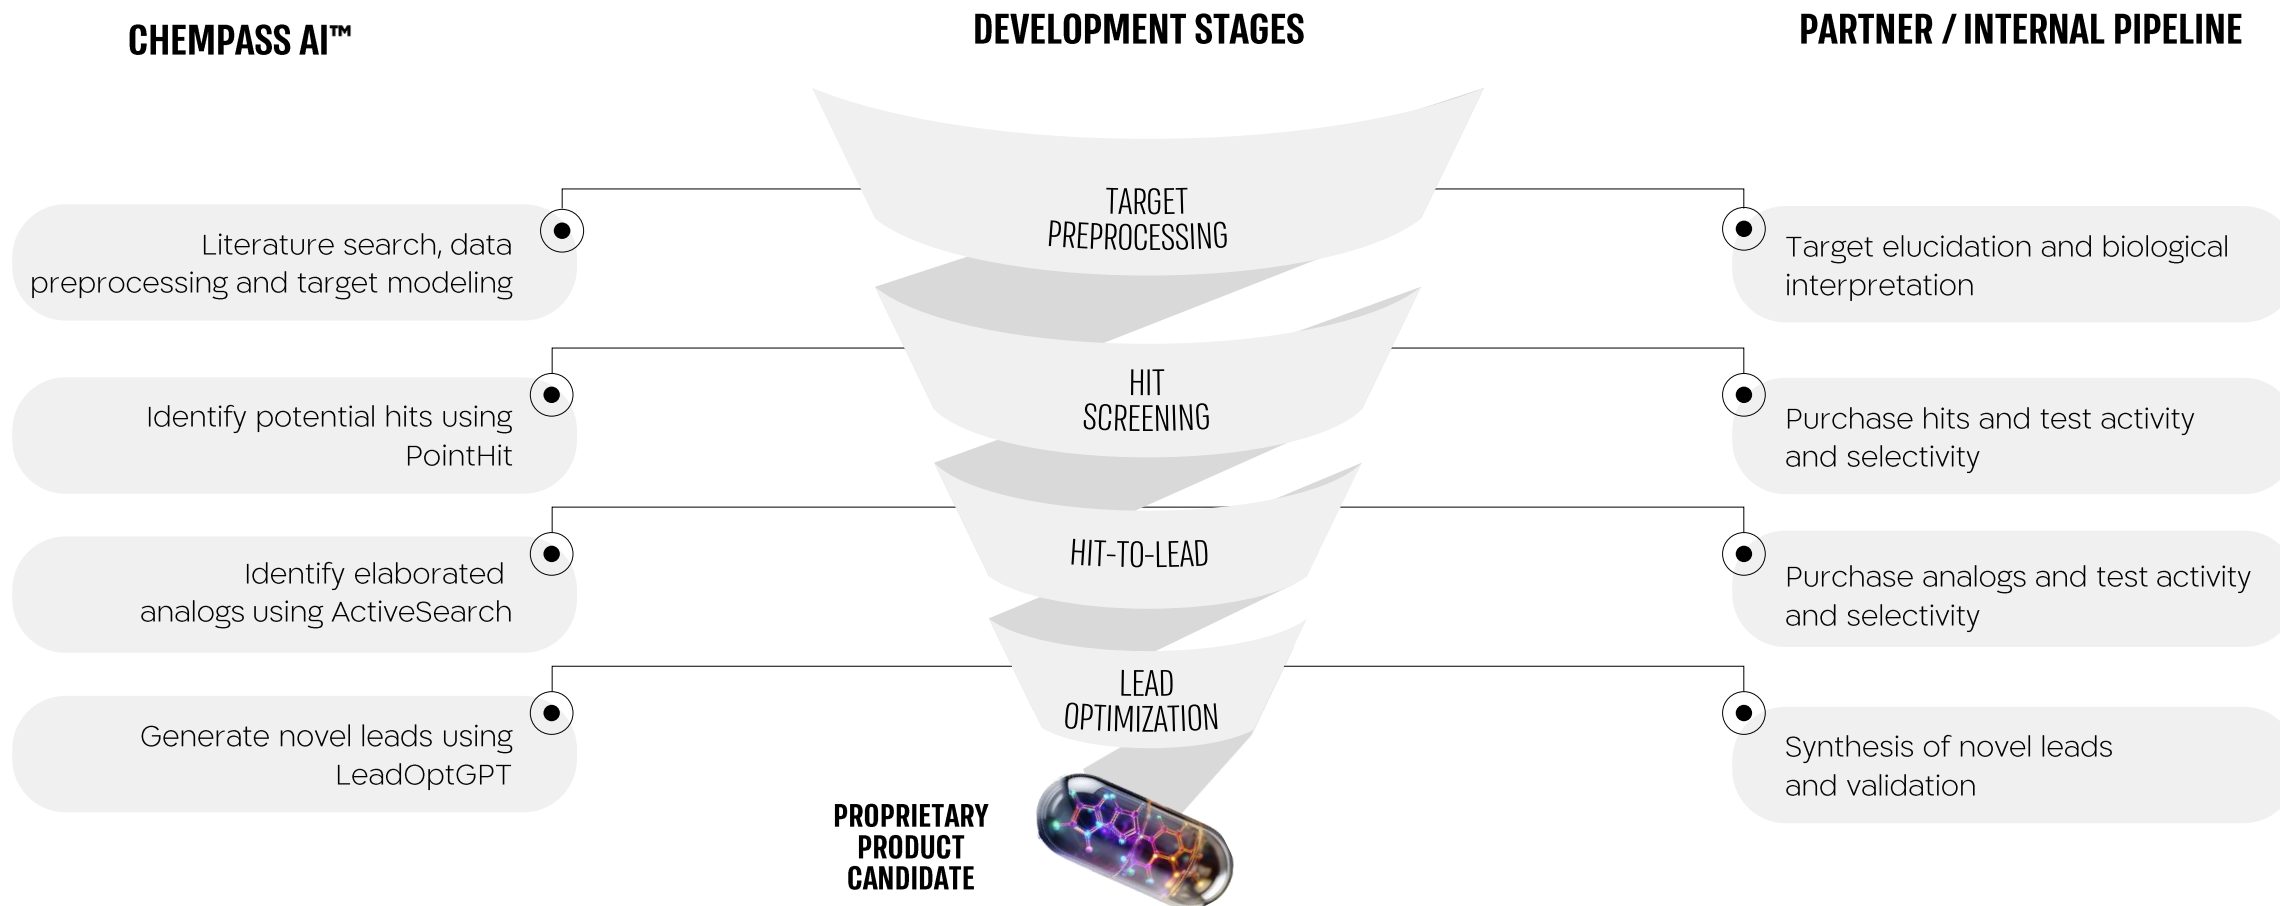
CHEMPASS AI™

DEVELOPMENT STAGES

PARTNER / INTERNAL PIPELINE

TARGET PREPROCESSING

Literature search, data preprocessing and target modeling

Target elucidation and biological interpretation

HIT SCREENING

Identify potential hits using PointHit

Purchase hits and test activity and selectivity

HIT-TO-LEAD

Identify elaborated analogs using ActiveSearch

Purchase analogs and test activity and selectivity

LEAD OPTIMIZATION

Generate novel leads using LeadOptGPT

Synthesis of novel leads and validation

PROPRIETARY PRODUCT CANDIDATE